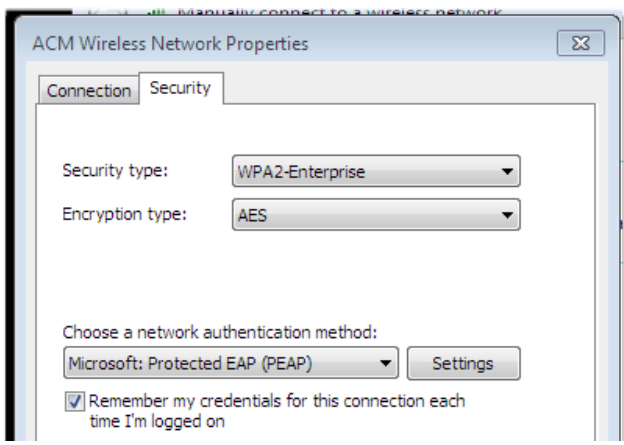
Manually connect to a wireless network

ACM Wireless Network Properties

Connection

Security

Security type: WPA2-Enterprise

Encryption type: AES

Choose a network authentication method:

Microsoft: Protected EAP (PEAP)

Settings

Remember my credentials for this connection each time I'm logged on